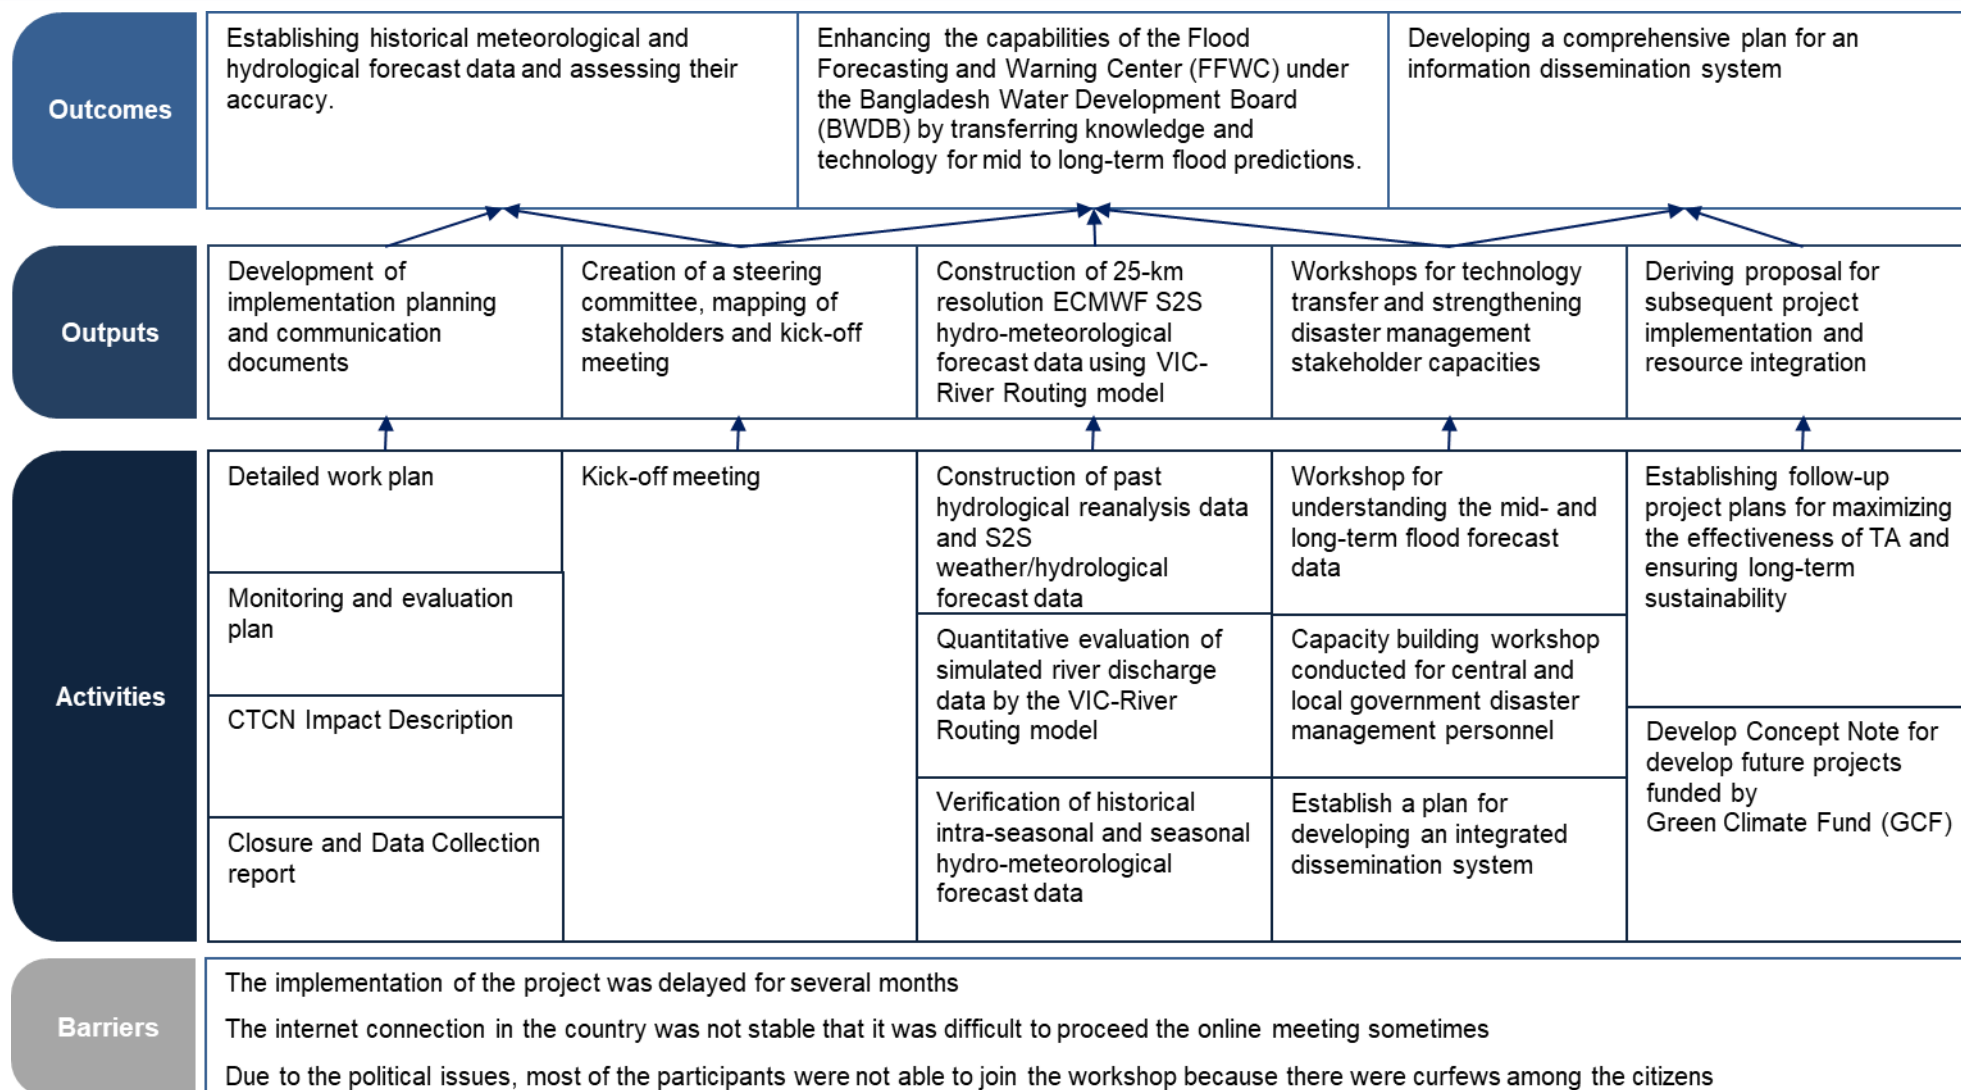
Outcomes

Establishing historical meteorological and hydrological forecast data and assessing their accuracy.

Enhancing the capabilities of the Flood Forecasting and Warning Center (FFWC) under the Bangladesh Water Development Board (BWDB) by transferring knowledge and technology for mid to long-term flood predictions.

Developing a comprehensive plan for an information dissemination system

Outputs

Development of implementation planning and communication documents

Creation of a steering committee, mapping of stakeholders and kick-off meeting

Construction of 25-km resolution ECMWF S2S hydro-meteorological forecast data using VIC-River Routing model

Workshops for technology transfer and strengthening disaster management stakeholder capacities

Deriving proposal for subsequent project implementation and resource integration

Activities

Detailed work plan

Monitoring and evaluation plan

CTCN Impact Description

Closure and Data Collection report

Kick-off meeting

Construction of past hydrological reanalysis data and S2S weather/hydrological forecast data

Quantitative evaluation of simulated river discharge data by the VIC-River Routing model

Verification of historical intra-seasonal and seasonal hydro-meteorological forecast data

Workshop for understanding the mid- and long-term flood forecast data

Capacity building workshop conducted for central and local government disaster management personnel

Establish a plan for developing an integrated dissemination system

Establishing follow-up project plans for maximizing the effectiveness of TA and ensuring long-term sustainability

Develop Concept Note for develop future projects funded by Green Climate Fund (GCF)

Barriers

The implementation of the project was delayed for several months

The internet connection in the country was not stable that it was difficult to proceed the online meeting sometimes

Due to the political issues, most of the participants were not able to join the workshop because there were curfews among the citizens